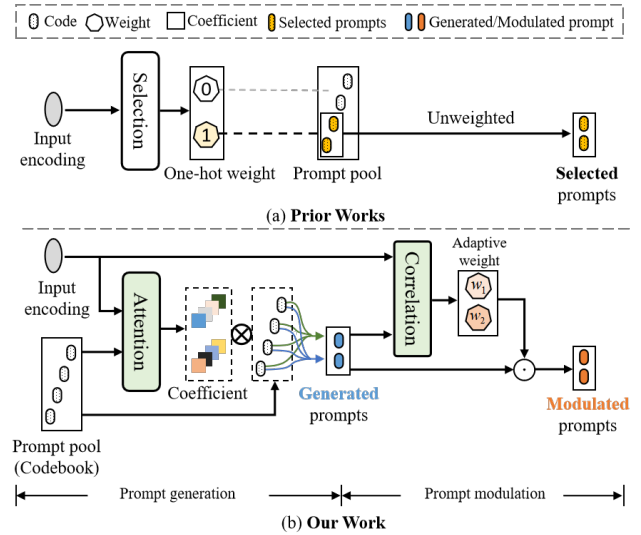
Code Weight Coefficient Selected prompts Generated/Modulated prompt

Input encoding

Selection

0

1

One-hot weight

Prompt pool

Unweighted

Selected prompts

(a) Prior Works

Input encoding

Attention

Prompt pool (Codebook)

Coefficient

$\otimes$

Generated prompts

Correlation

Adaptive weight

$w_1$

$w_2$

$\odot$

Modulated prompts

Prompt generation

Prompt modulation

(b) Our Work